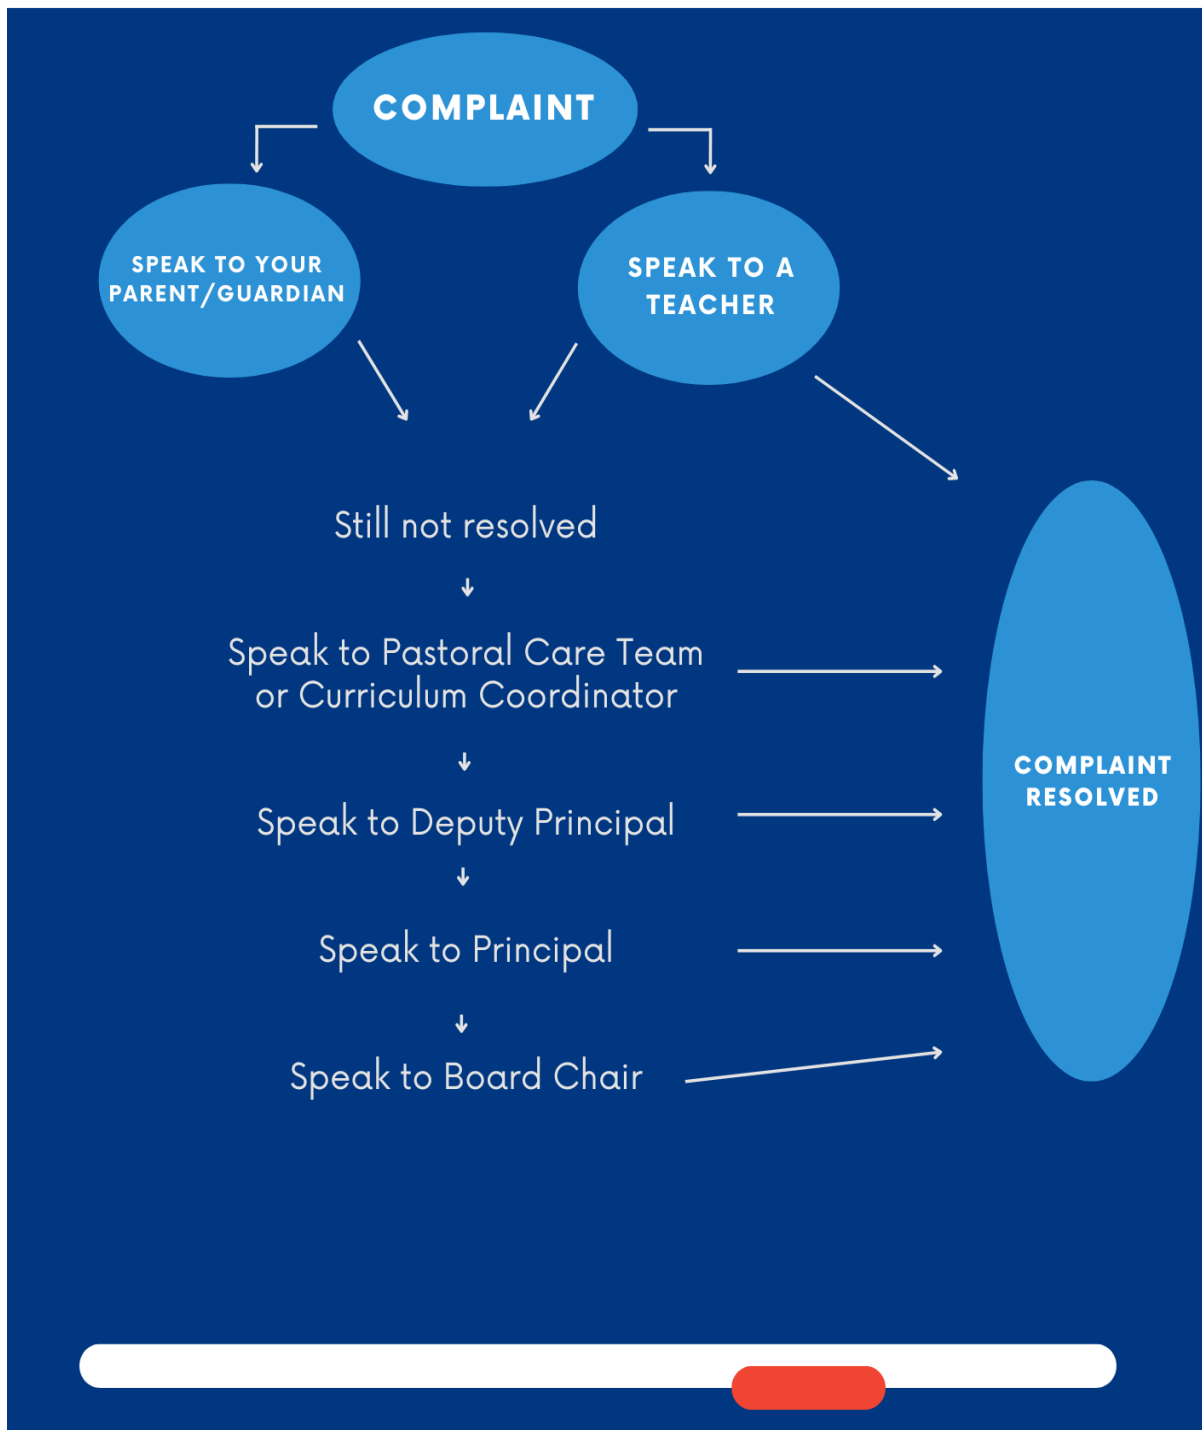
COMPLAINT

SPEAK TO YOUR PARENT/GUARDIAN

SPEAK TO A TEACHER

Still not resolved

Speak to Pastoral Care Team or Curriculum Coordinator

Speak to Deputy Principal

Speak to Principal

Speak to Board Chair

COMPLAINT RESOLVED